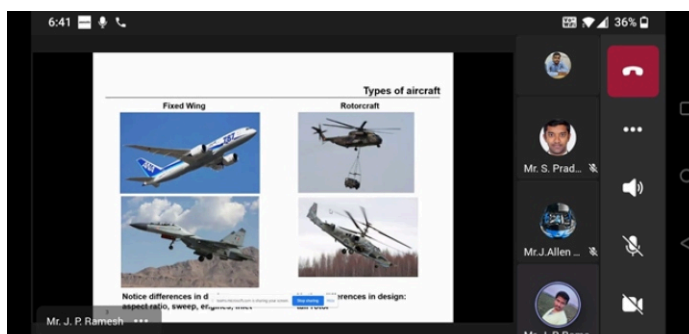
6:41

36%

Types of aircraft

Fixed Wing

Rotorcraft

Notice differences in d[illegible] aspect ratio, sweep, engines, inlet

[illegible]ifferences in design: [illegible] rotor

Stop sharing

Hide

Mr. S. Prad...

Mr.J.Allen ...

Mr. J. P. Ramesh